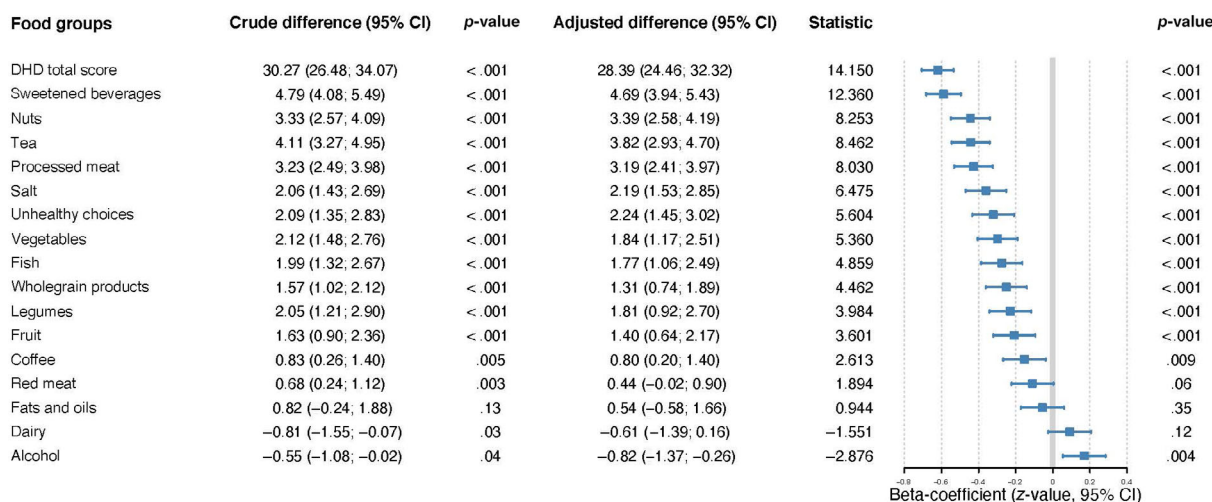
| Food groups | Crude difference (95% CI) | p-value | Adjusted difference (95% CI) | Statistic | p-value |
|---|---|---|---|---|---|
| DHD total score | 30.27 (26.48; 34.07) | <.001 | 28.39 (24.46; 32.32) | 14.150 | <.001 |
| Sweetened beverages | 4.79 (4.08; 5.49) | <.001 | 4.69 (3.94; 5.43) | 12.360 | <.001 |
| Nuts | 3.33 (2.57; 4.09) | <.001 | 3.39 (2.58; 4.19) | 8.253 | <.001 |
| Tea | 4.11 (3.27; 4.95) | <.001 | 3.82 (2.93; 4.70) | 8.462 | <.001 |
| Processed meat | 3.23 (2.49; 3.98) | <.001 | 3.19 (2.41; 3.97) | 8.030 | <.001 |
| Salt | 2.06 (1.43; 2.69) | <.001 | 2.19 (1.53; 2.85) | 6.475 | <.001 |
| Unhealthy choices | 2.09 (1.35; 2.83) | <.001 | 2.24 (1.45; 3.02) | 5.604 | <.001 |
| Vegetables | 2.12 (1.48; 2.76) | <.001 | 1.84 (1.17; 2.51) | 5.360 | <.001 |
| Fish | 1.99 (1.32; 2.67) | <.001 | 1.77 (1.06; 2.49) | 4.859 | <.001 |
| Wholegrain products | 1.57 (1.02; 2.12) | <.001 | 1.31 (0.74; 1.89) | 4.462 | <.001 |
| Legumes | 2.05 (1.21; 2.90) | <.001 | 1.81 (0.92; 2.70) | 3.984 | <.001 |
| Fruit | 1.63 (0.90; 2.36) | <.001 | 1.40 (0.64; 2.17) | 3.601 | <.001 |
| Coffee | 0.83 (0.26; 1.40) | .005 | 0.80 (0.20; 1.40) | 2.613 | .009 |
| Red meat | 0.68 (0.24; 1.12) | .003 | 0.44 (−0.02; 0.90) | 1.894 | .06 |
| Fats and oils | 0.82 (−0.24; 1.88) | .13 | 0.54 (−0.58; 1.66) | 0.944 | .35 |
| Dairy | −0.81 (−1.55; −0.07) | .03 | −0.61 (−1.39; 0.16) | −1.551 | .12 |
| Alcohol | −0.55 (−1.08; −0.02) | .04 | −0.82 (−1.37; −0.26) | −2.876 | .004 |

-0.8 -0.6 -0.4 -0.2 0 0.2 0.4
Beta-coefficient (z-value, 95% CI)